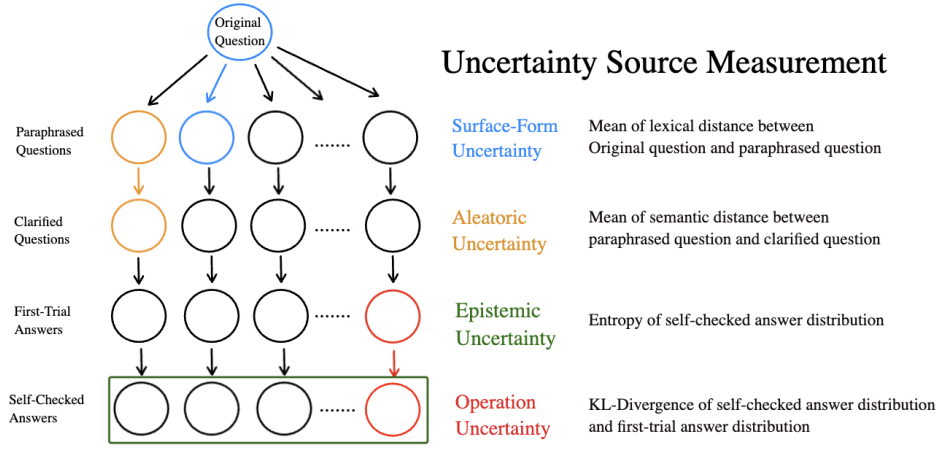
Original Question

Uncertainty Source Measurement

Paraphrased Questions

......

Surface-Form Uncertainty

Mean of lexical distance between Original question and paraphrased question

Clarified Questions

......

Aleatoric Uncertainty

Mean of semantic distance between paraphrased question and clarified question

First-Trial Answers

......

Epistemic Uncertainty

Entropy of self-checked answer distribution

Self-Checked Answers

......

Operation Uncertainty

KL-Divergence of self-checked answer distribution and first-trial answer distribution